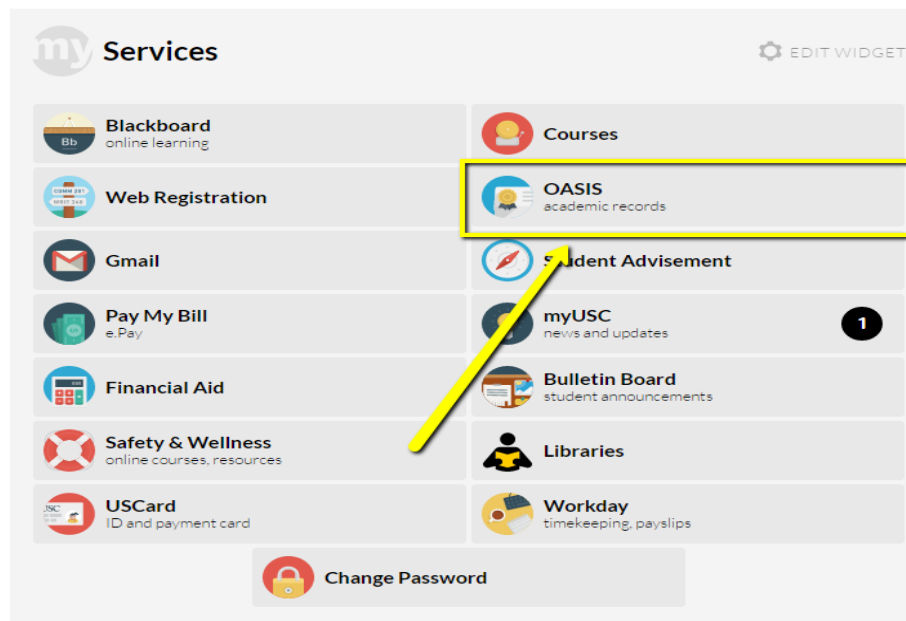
my Services

EDIT WIDGET

Bb Blackboard
online learning

Courses

COMM 201 WRIT 340 Web Registration

OASIS
academic records

Gmail

Student Advisement

Pay My Bill
e.Pay

myUSC
news and updates

1

Financial Aid

Bulletin Board
student announcements

Safety & Wellness
online courses, resources

Libraries

USC USCard
ID and payment card

Workday
timekeeping, payslips

Change Password